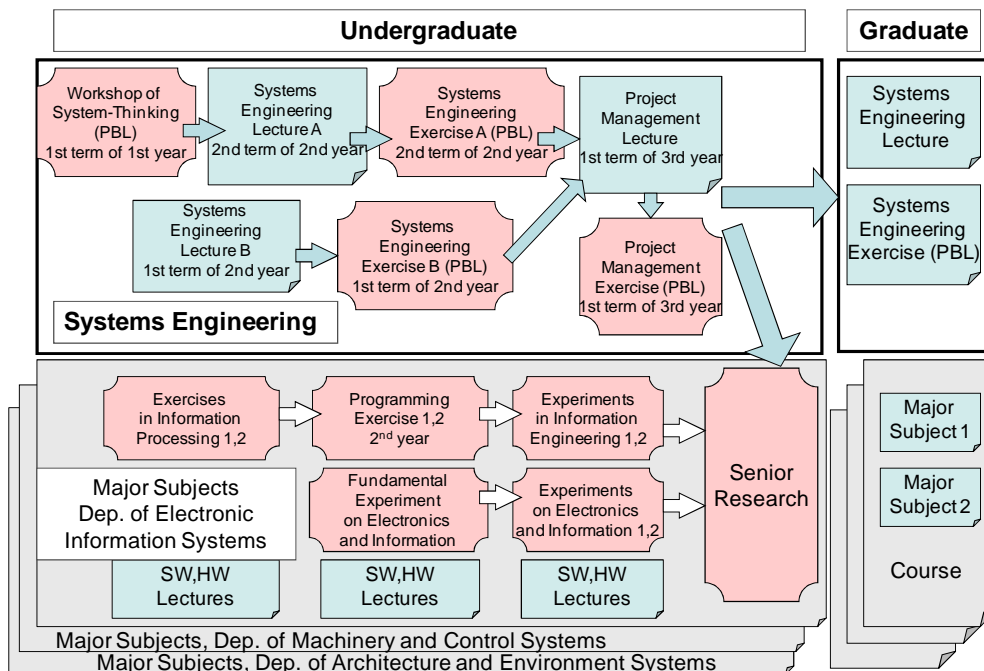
Undergraduate

Graduate

Workshop of System-Thinking (PBL) 1st term of 1st year

Systems Engineering Lecture A 2nd term of 2nd year

Systems Engineering Exercise A (PBL) 2nd term of 2nd year

Project Management Lecture 1st term of 3rd year

Systems Engineering Lecture B 1st term of 2nd year

Systems Engineering Exercise B (PBL) 1st term of 2nd year

Project Management Exercise (PBL) 1st term of 3rd year

Systems Engineering

Systems Engineering Lecture

Systems Engineering Exercise (PBL)

Exercises in Information Processing 1,2

Programming Exercise 1,2 2$^{nd}$ year

Experiments in Information Engineering 1,2

Senior Research

Major Subjects Dep. of Electronic Information Systems

Fundamental Experiment on Electronics and Information

Experiments on Electronics and Information 1,2

SW,HW Lectures

SW,HW Lectures

SW,HW Lectures

Major Subject 1

Major Subject 2

Course

Major Subjects, Dep. of Machinery and Control Systems

Major Subjects, Dep. of Architecture and Environment Systems